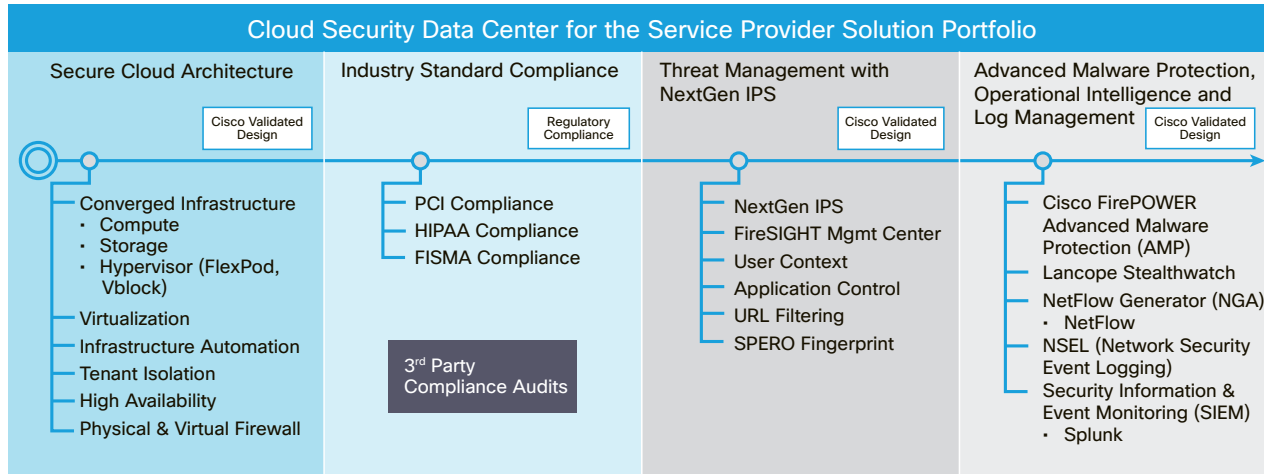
Cloud Security Data Center for the Service Provider Solution Portfolio

Secure Cloud Architecture

Cisco Validated Design

Converged Infrastructure
- Compute
- Storage
- Hypervisor (FlexPod, Vblock)

Virtualization
Infrastructure Automation
Tenant Isolation
High Availability
Physical & Virtual Firewall

Industry Standard Compliance

Regulatory Compliance

PCI Compliance
HIPAA Compliance
FISMA Compliance

3$^{rd}$ Party Compliance Audits

Threat Management with NextGen IPS

Cisco Validated Design

NextGen IPS
FireSIGHT Mgmt Center
User Context
Application Control
URL Filtering
SPERO Fingerprint

Advanced Malware Protection, Operational Intelligence and Log Management

Cisco Validated Design

Cisco FirePOWER Advanced Malware Protection (AMP)
Lancope Stealthwatch
NetFlow Generator (NGA)
- NetFlow
NSEL (Network Security Event Logging)
Security Information & Event Monitoring (SIEM)
- Splunk